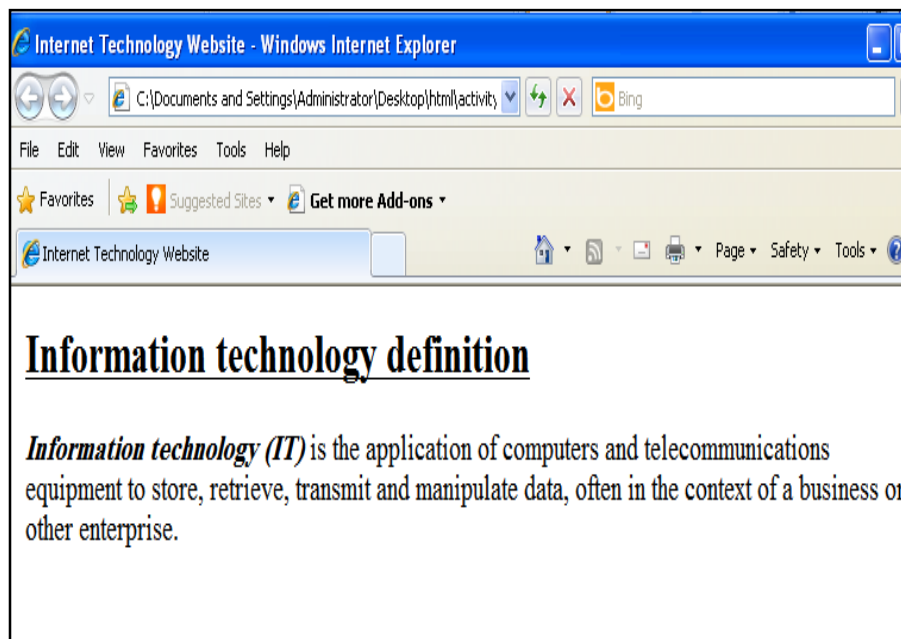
Internet Technology Website - Windows Internet Explorer

C:\Documents and Settings\Administrator\Desktop\html\activity

Bing

File Edit View Favorites Tools Help

Favorites Suggested Sites Get more Add-ons

Internet Technology Website

Page Safety Tools

Information technology definition

Information technology (IT) is the application of computers and telecommunications equipment to store, retrieve, transmit and manipulate data, often in the context of a business or other enterprise.